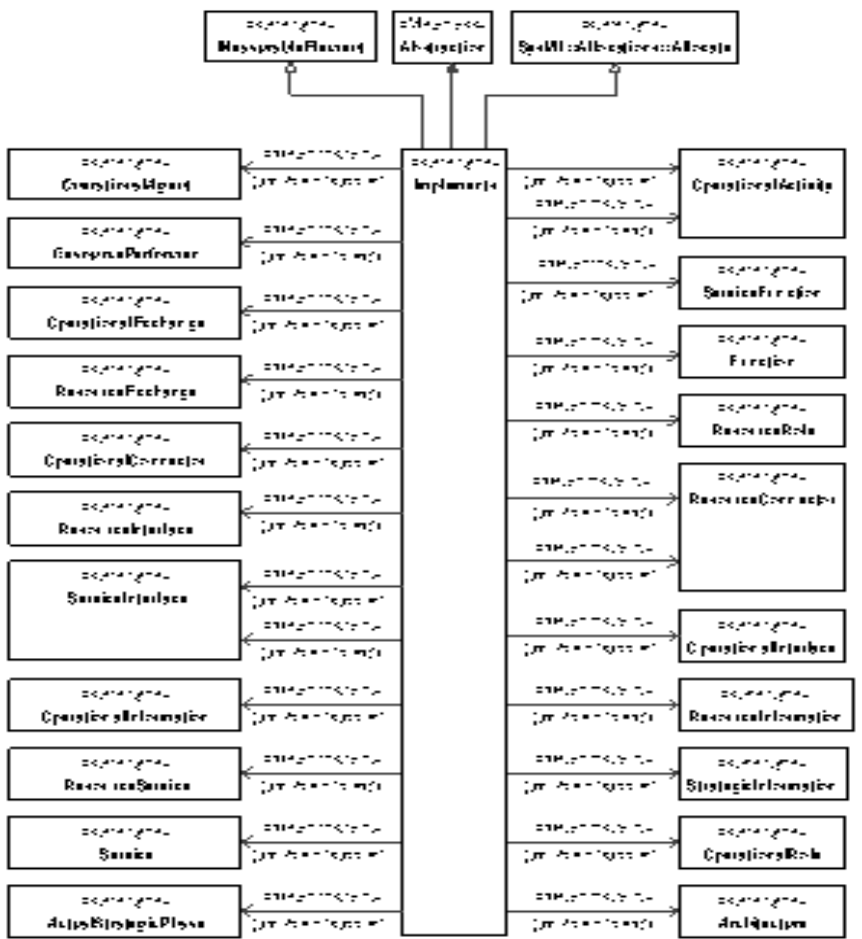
«stereotype»
NonSysMLElement

«Metaclass»
Abstraction

«stereotype»
SysML::Allocations::Allocate

«stereotype»
Implements

«stereotype»
OperationalAgent

«stereotype»
ResourcePerformer

«stereotype»
OperationalExchange

«stereotype»
ResourceExchange

«stereotype»
OperationalConnector

«stereotype»
ResourceInterface

«stereotype»
ServiceInterface

«stereotype»
OperationalInformation

«stereotype»
ResourceService

«stereotype»
Service

«stereotype»
ActualStrategicPhase

«stereotype»
OperationalActivity

«stereotype»
ServiceFunction

«stereotype»
Function

«stereotype»
ResourceRole

«stereotype»
ResourceConnector

«stereotype»
OperationalInterface

«stereotype»
ResourceInformation

«stereotype»
StrategicInformation

«stereotype»
OperationalRole

«stereotype»
Architecture

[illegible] (repeated connector labels, illegible)